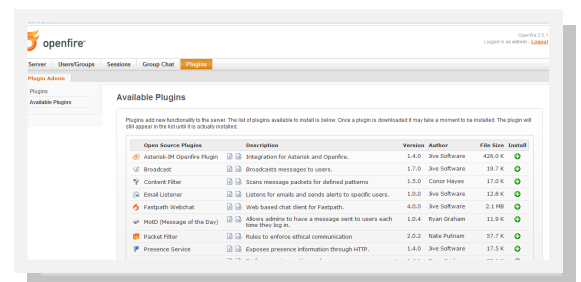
openfire

Openfire 3.5.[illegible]
Logged in as admin - Logout

Server Users/Groups Sessions Group Chat Plugins

Plugin Admin

Plugins
Available Plugins

Available Plugins

Plugins add new functionality to the server. The list of plugins available to install is below. Once a plugin is downloaded it may take a moment to be installed. The plugin will still appear in the list until it is actually installed.

| Open Source Plugins | | Description | Version | Author | File Size | Install |
|---|---|---|---|---|---|---|
| Asterisk-IM Openfire Plugin | | Integration for Asterisk and Openfire. | 1.4.0 | Jive Software | 426.0 K | |
| Broadcast | | Broadcasts messages to users. | 1.7.0 | Jive Software | 19.7 K | |
| Content Filter | | Scans message packets for defined patterns | 1.5.0 | Conor Hayes | 17.0 K | |
| Email Listener | | Listens for emails and sends alerts to specific users. | 1.0.0 | Jive Software | 12.8 K | |
| Fastpath Webchat | | Web based chat client for Fastpath. | 4.0.0 | Jive Software | 2.1 MB | |
| MotD (Message of the Day) | | Allows admins to have a message sent to users each time they log in. | 1.0.4 | Ryan Graham | 11.9 K | |
| Packet Filter | | Rules to enforce ethical communication | 2.0.2 | Nate Putnam | 57.7 K | |
| Presence Service | | Exposes presence information through HTTP. | 1.4.0 | Jive Software | 17.5 K | |